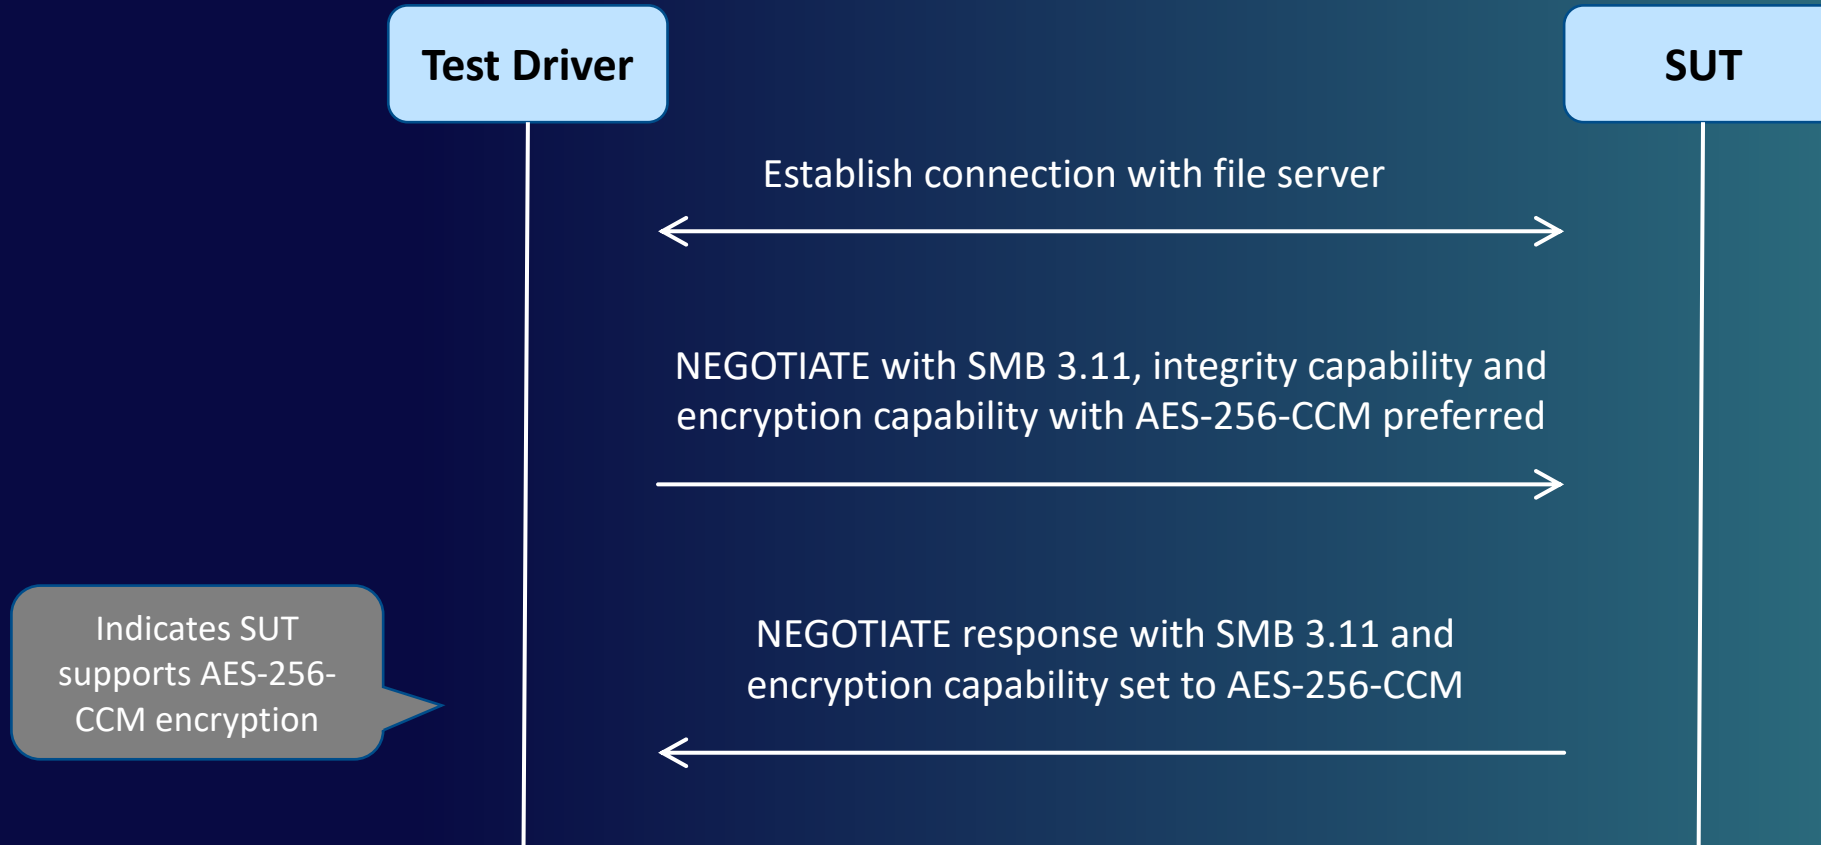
Test Driver

SUT

Establish connection with file server

NEGOTIATE with SMB 3.11, integrity capability and encryption capability with AES-256-CCM preferred

Indicates SUT supports AES-256-CCM encryption

NEGOTIATE response with SMB 3.11 and encryption capability set to AES-256-CCM